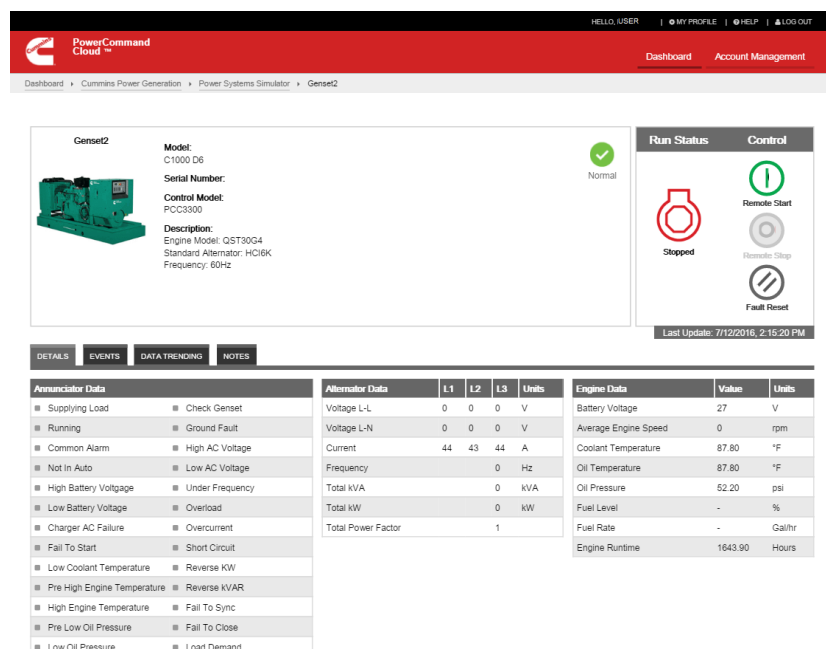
HELLO, IUSER | MY PROFILE | HELP | LOG OUT

PowerCommand Cloud ™

Dashboard Account Management

Dashboard ▸ Cummins Power Generation ▸ Power Systems Simulator ▸ Genset2

Genset2

Model:
C1000 D6

Serial Number:

Control Model:
PCC3300

Description:
Engine Model: QST30G4
Standard Alternator: HCI6K
Frequency: 60Hz

Normal

Run Status Control

Stopped

Remote Start

Remote Stop

Fault Reset

Last Update: 7/12/2016, 2:15:20 PM

DETAILS EVENTS DATA TRENDING NOTES

| Annunciator Data | |
|---|---|
| Supplying Load | Check Genset |
| Running | Ground Fault |
| Common Alarm | High AC Voltage |
| Not In Auto | Low AC Voltage |
| High Battery Voltgage | Under Frequency |
| Low Battery Voltage | Overload |
| Charger AC Failure | Overcurrent |
| Fail To Start | Short Circuit |
| Low Coolant Temperature | Reverse KW |
| Pre High Engine Temperature | Reverse kVAR |
| High Engine Temperature | Fail To Sync |
| Pre Low Oil Pressure | Fail To Close |
| Low Oil Pressure | Load Demand |

| Alternator Data | L1 | L2 | L3 | Units |
|---|---|---|---|---|
| Voltage L-L | 0 | 0 | 0 | V |
| Voltage L-N | 0 | 0 | 0 | V |
| Current | 44 | 43 | 44 | A |
| Frequency | | | 0 | Hz |
| Total kVA | | | 0 | kVA |
| Total kW | | | 0 | kW |
| Total Power Factor | | | 1 | |

| Engine Data | Value | Units |
|---|---|---|
| Battery Voltage | 27 | V |
| Average Engine Speed | 0 | rpm |
| Coolant Temperature | 87.80 | °F |
| Oil Temperature | 87.80 | °F |
| Oil Pressure | 52.20 | psi |
| Fuel Level | - | % |
| Fuel Rate | - | Gal/hr |
| Engine Runtime | 1643.90 | Hours |